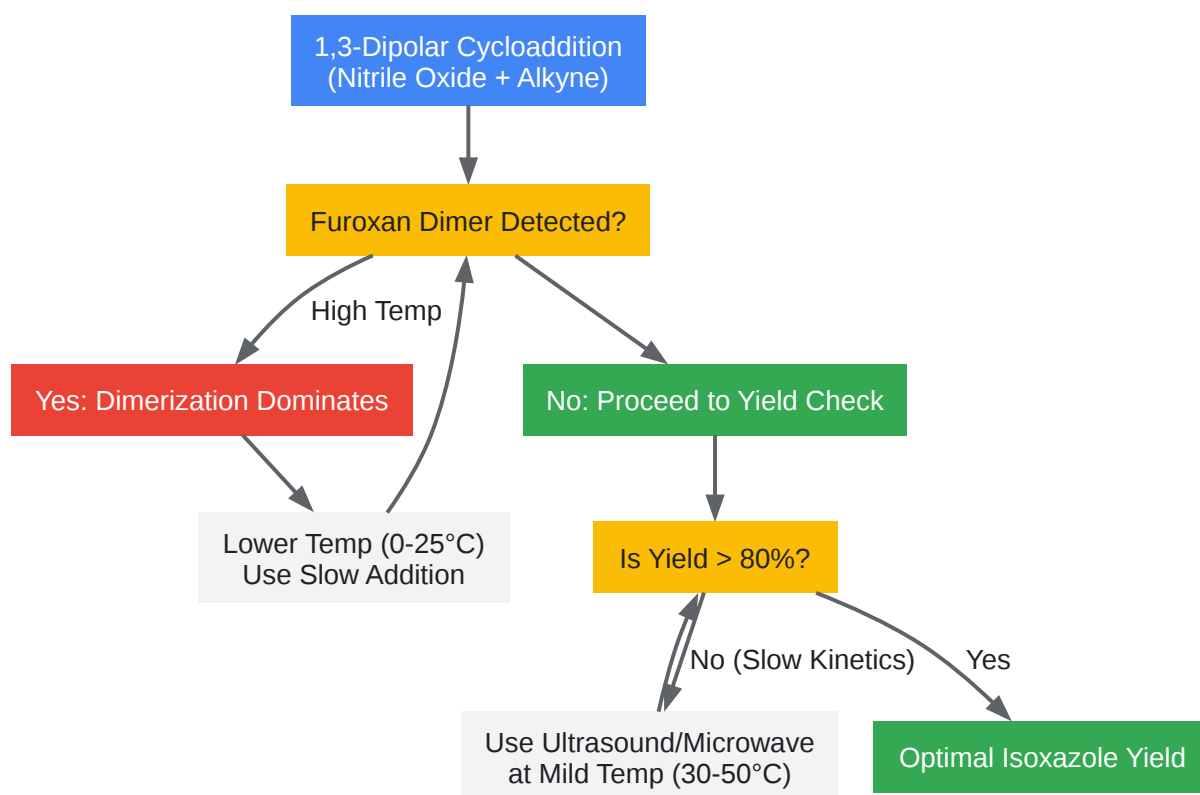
1,3-Dipolar Cycloaddition
(Nitrile Oxide + Alkyne)

Furoxan Dimer Detected?

High Temp

Yes: Dimerization Dominates

No: Proceed to Yield Check

Lower Temp (0-25°C)
Use Slow Addition

Is Yield > 80%?

No (Slow Kinetics)

Yes

Use Ultrasound/Microwave
at Mild Temp (30-50°C)

Optimal Isoxazole Yield